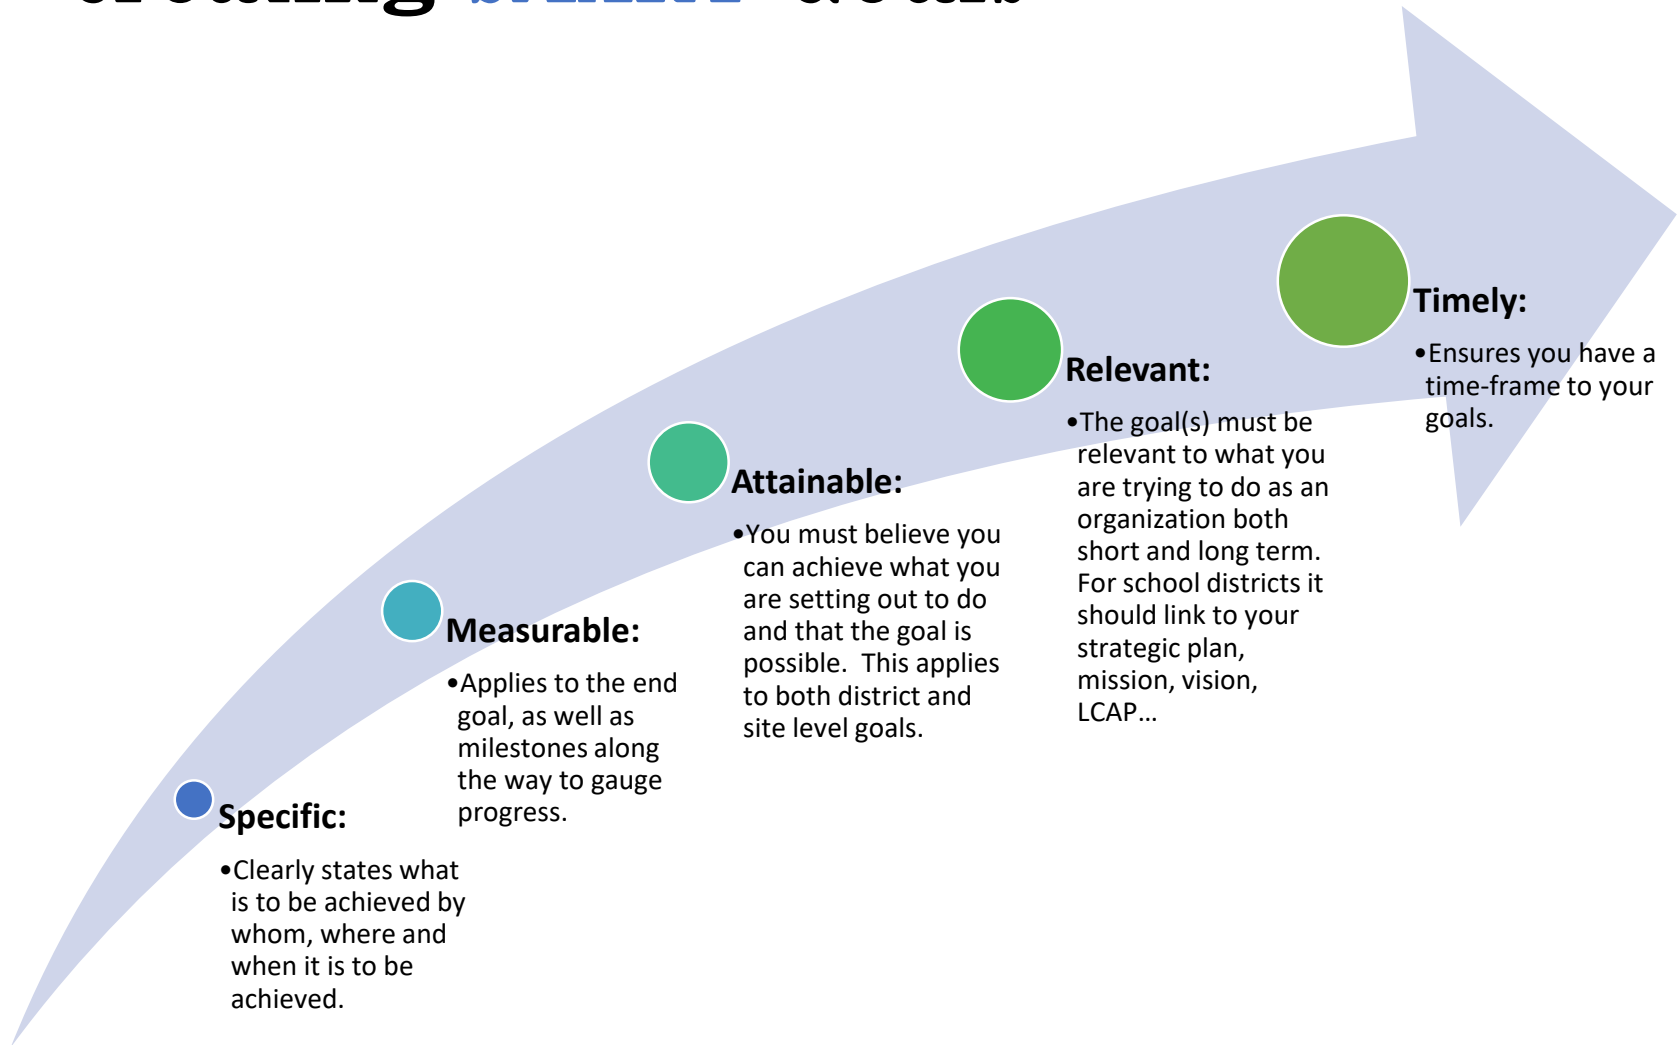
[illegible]

Specific:

•Clearly states what is to be achieved by whom, where and when it is to be achieved.

Measurable:

•Applies to the end goal, as well as milestones along the way to gauge progress.

Attainable:

•You must believe you can achieve what you are setting out to do and that the goal is possible. This applies to both district and site level goals.

Relevant:

•The goal(s) must be relevant to what you are trying to do as an organization both short and long term. For school districts it should link to your strategic plan, mission, vision, LCAP…

Timely:

•Ensures you have a time-frame to your goals.